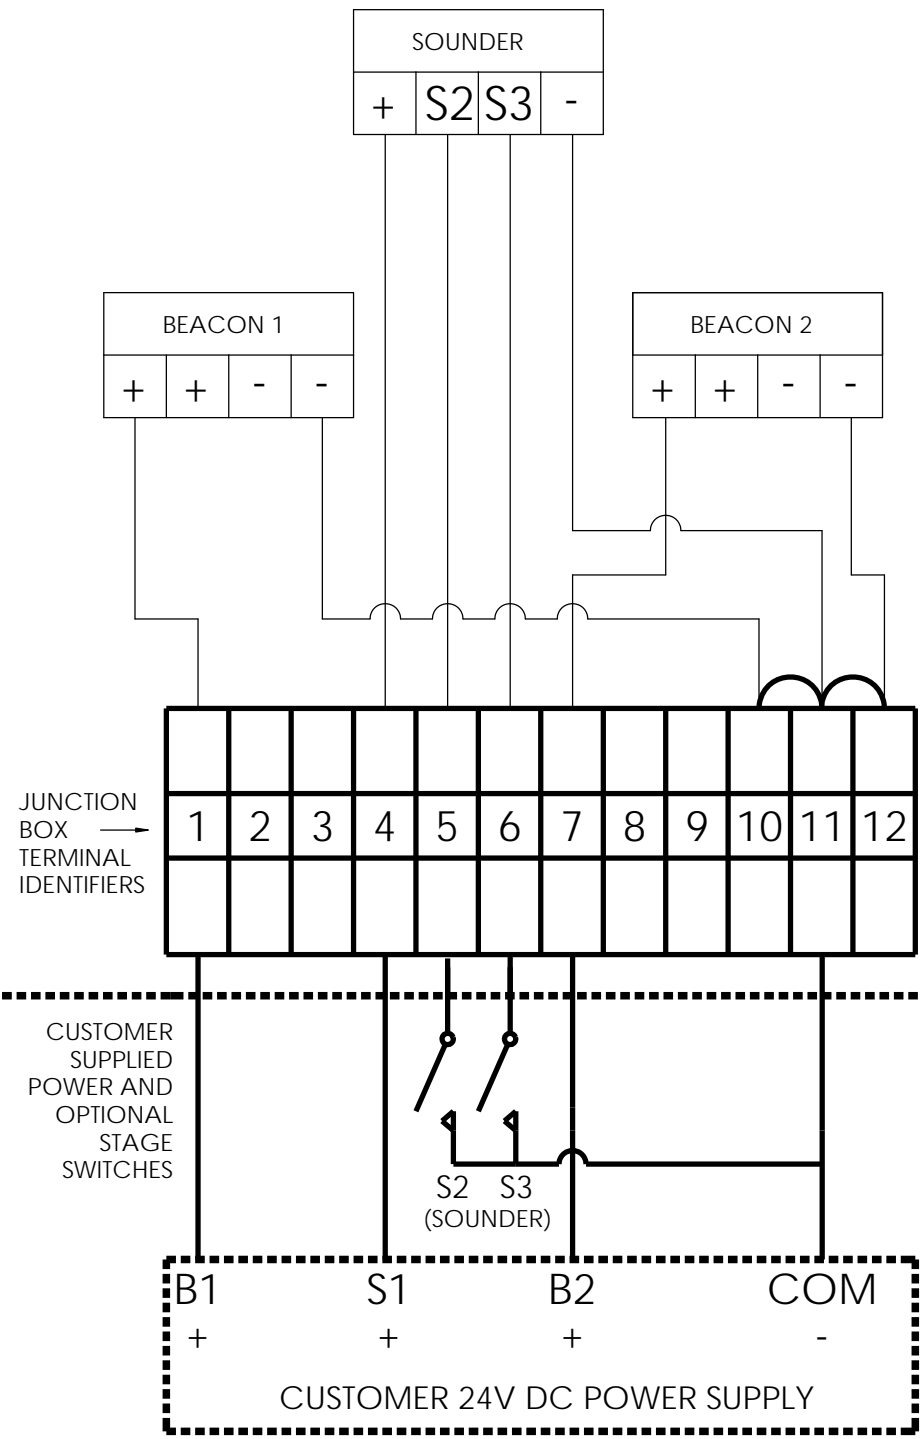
SOUNDER

+ S2 S3 -

BEACON 1

+ + - -

BEACON 2

+ + - -

JUNCTION BOX TERMINAL IDENTIFIERS

| 1 | 2 | 3 | 4 | 5 | 6 | 7 | 8 | 9 | 10 | 11 | 12 |
|---|---|---|---|---|---|---|---|---|---|---|---|

CUSTOMER SUPPLIED POWER AND OPTIONAL STAGE SWITCHES

S2 S3
(SOUNDER)

B1 S1 B2 COM
+ + + -

CUSTOMER 24V DC POWER SUPPLY